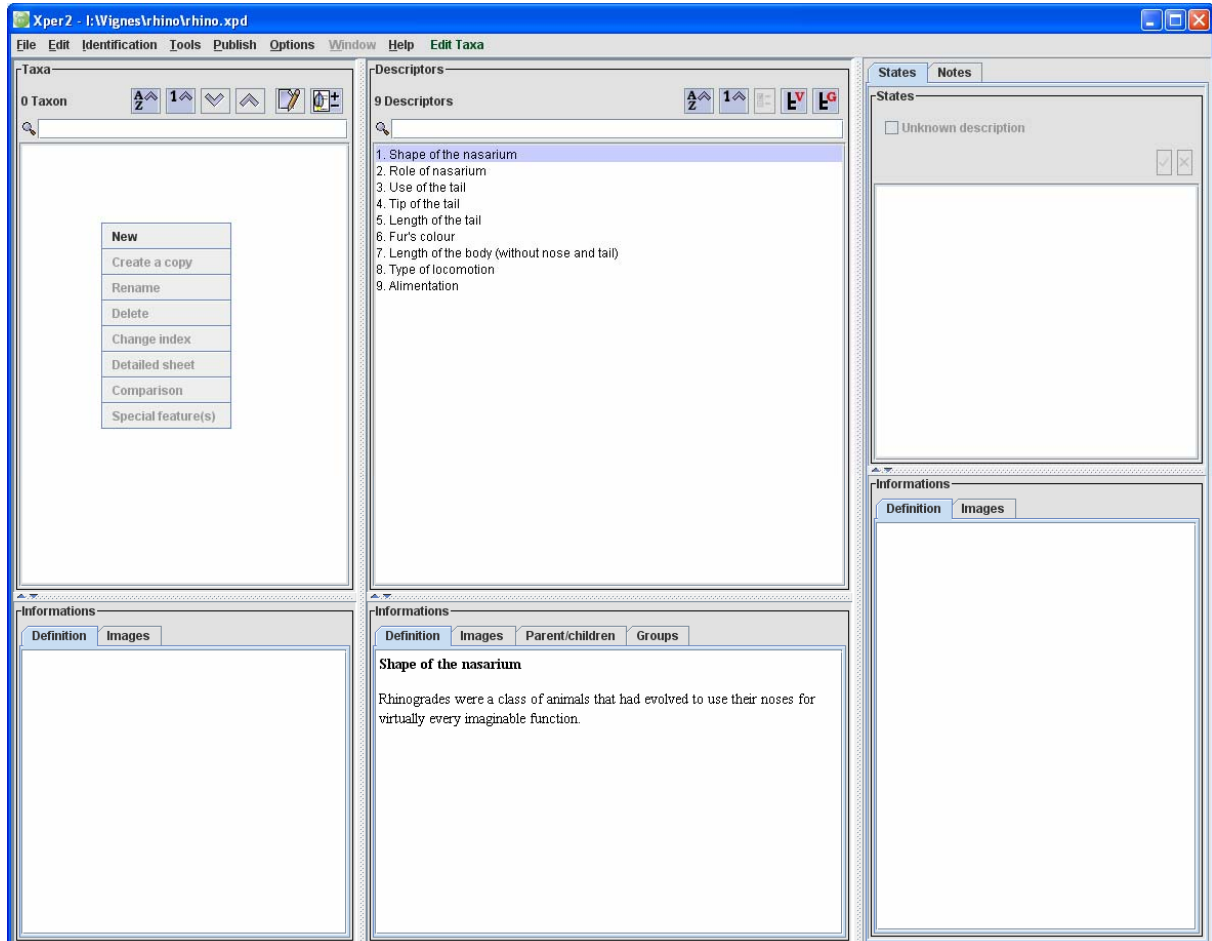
Xper2 - I:\Wignes\rhino\rhino.xpd

File Edit Identification Tools Publish Options Window Help Edit Taxa

Taxa

0 Taxon

New
Create a copy
Rename
Delete
Change index
Detailed sheet
Comparison
Special feature(s)

Informations

Definition Images

Descriptors

9 Descriptors

1. Shape of the nasarium
2. Role of nasarium
3. Use of the tail
4. Tip of the tail
5. Length of the tail
6. Fur's colour
7. Length of the body (without nose and tail)
8. Type of locomotion
9. Alimentation

Informations

Definition Images Parent/children Groups

Shape of the nasarium

Rhinogrades were a class of animals that had evolved to use their noses for virtually every imaginable function.

States Notes

States

Unknown description

Informations

Definition Images